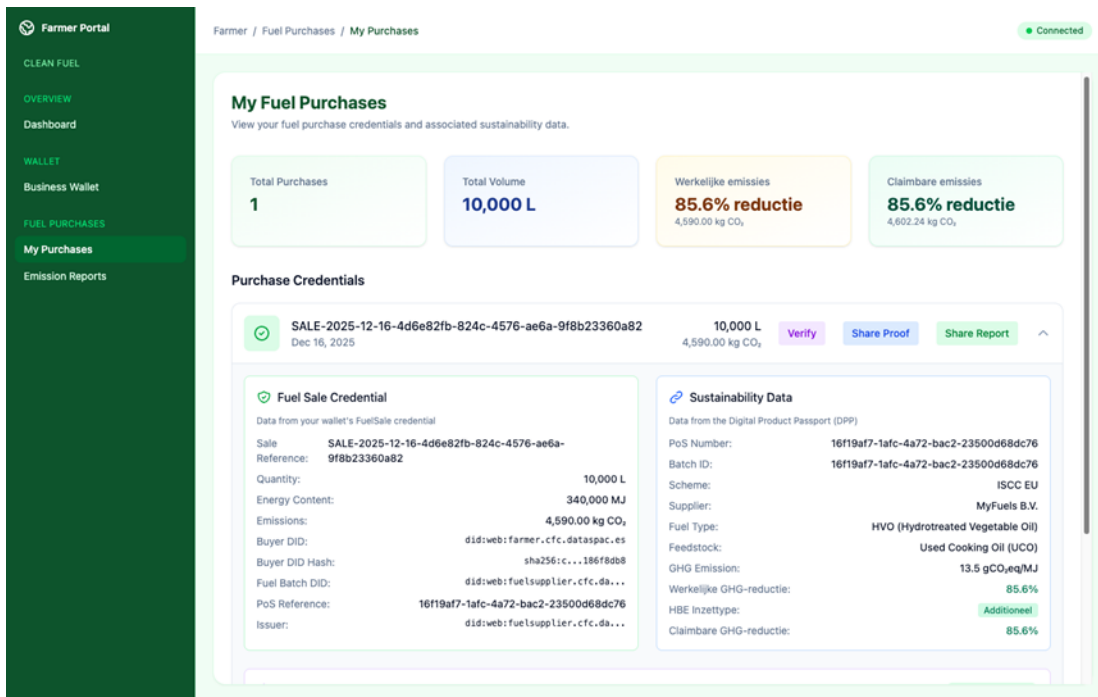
Farmer Portal

CLEAN FUEL

OVERVIEW

Dashboard

WALLET

Business Wallet

FUEL PURCHASES

My Purchases

Emission Reports

Farmer / Fuel Purchases / My Purchases

Connected

My Fuel Purchases

View your fuel purchase credentials and associated sustainability data.

Total Purchases
1

Total Volume
10,000 L

Werkelijke emissies
85.6% reductie
4,590.00 kg $CO_2$

Claimbare emissies
85.6% reductie
4,602.24 kg $CO_2$

Purchase Credentials

SALE-2025-12-16-4d6e82fb-824c-4576-ae6a-9f8b23360a82
Dec 16, 2025

10,000 L
4,590.00 kg $CO_2$

Verify

Share Proof

Share Report

Fuel Sale Credential

Data from your wallet's FuelSale credential

| | |
|---|---|
| Sale Reference: | SALE-2025-12-16-4d6e82fb-824c-4576-ae6a-9f8b23360a82 |
| Quantity: | 10,000 L |
| Energy Content: | 340,000 MJ |
| Emissions: | 4,590.00 kg $CO_2$ |
| Buyer DID: | did:web:farmer.cfc.dataspac.es |
| Buyer DID Hash: | sha256:c...186f8db8 |
| Fuel Batch DID: | did:web:fuelsupplier.cfc.da... |
| PoS Reference: | 16f19af7-1afc-4a72-bac2-23500d68dc76 |
| Issuer: | did:web:fuelsupplier.cfc.da... |

Sustainability Data

Data from the Digital Product Passport (DPP)

| | |
|---|---|
| PoS Number: | 16f19af7-1afc-4a72-bac2-23500d68dc76 |
| Batch ID: | 16f19af7-1afc-4a72-bac2-23500d68dc76 |
| Scheme: | ISCC EU |
| Supplier: | MyFuels B.V. |
| Fuel Type: | HVO (Hydrotreated Vegetable Oil) |
| Feedstock: | Used Cooking Oil (UCO) |
| GHG Emission: | 13.5 $gCO_2eq/MJ$ |
| Werkelijke GHG-reductie: | 85.6% |
| HBE Inzettype: | Additioneel |
| Claimbare GHG-reductie: | 85.6% |